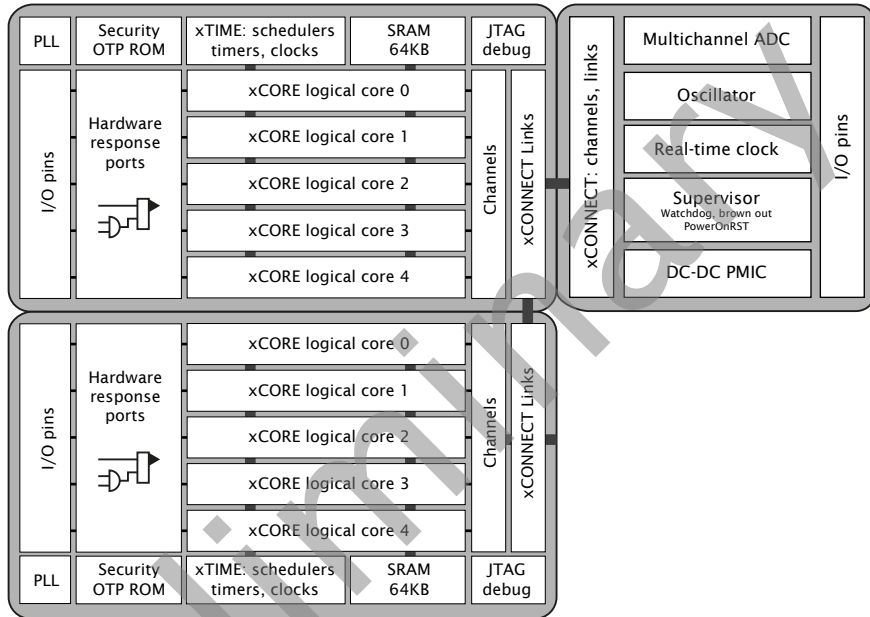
PLL

Security OTP ROM

xTIME: schedulers timers, clocks

SRAM 64KB

JTAG debug

I/O pins

Hardware response ports

xCORE logical core 0

xCORE logical core 1

xCORE logical core 2

xCORE logical core 3

xCORE logical core 4

Channels

xCONNECT Links

xCONNECT: channels, links

Multichannel ADC

Oscillator

Real-time clock

Supervisor
Watchdog, brown out
PowerOnRST

DC-DC PMIC

I/O pins

I/O pins

Hardware response ports

xCORE logical core 0

xCORE logical core 1

xCORE logical core 2

xCORE logical core 3

xCORE logical core 4

Channels

xCONNECT Links

PLL

Security OTP ROM

xTIME: schedulers timers, clocks

SRAM 64KB

JTAG debug

Preliminary